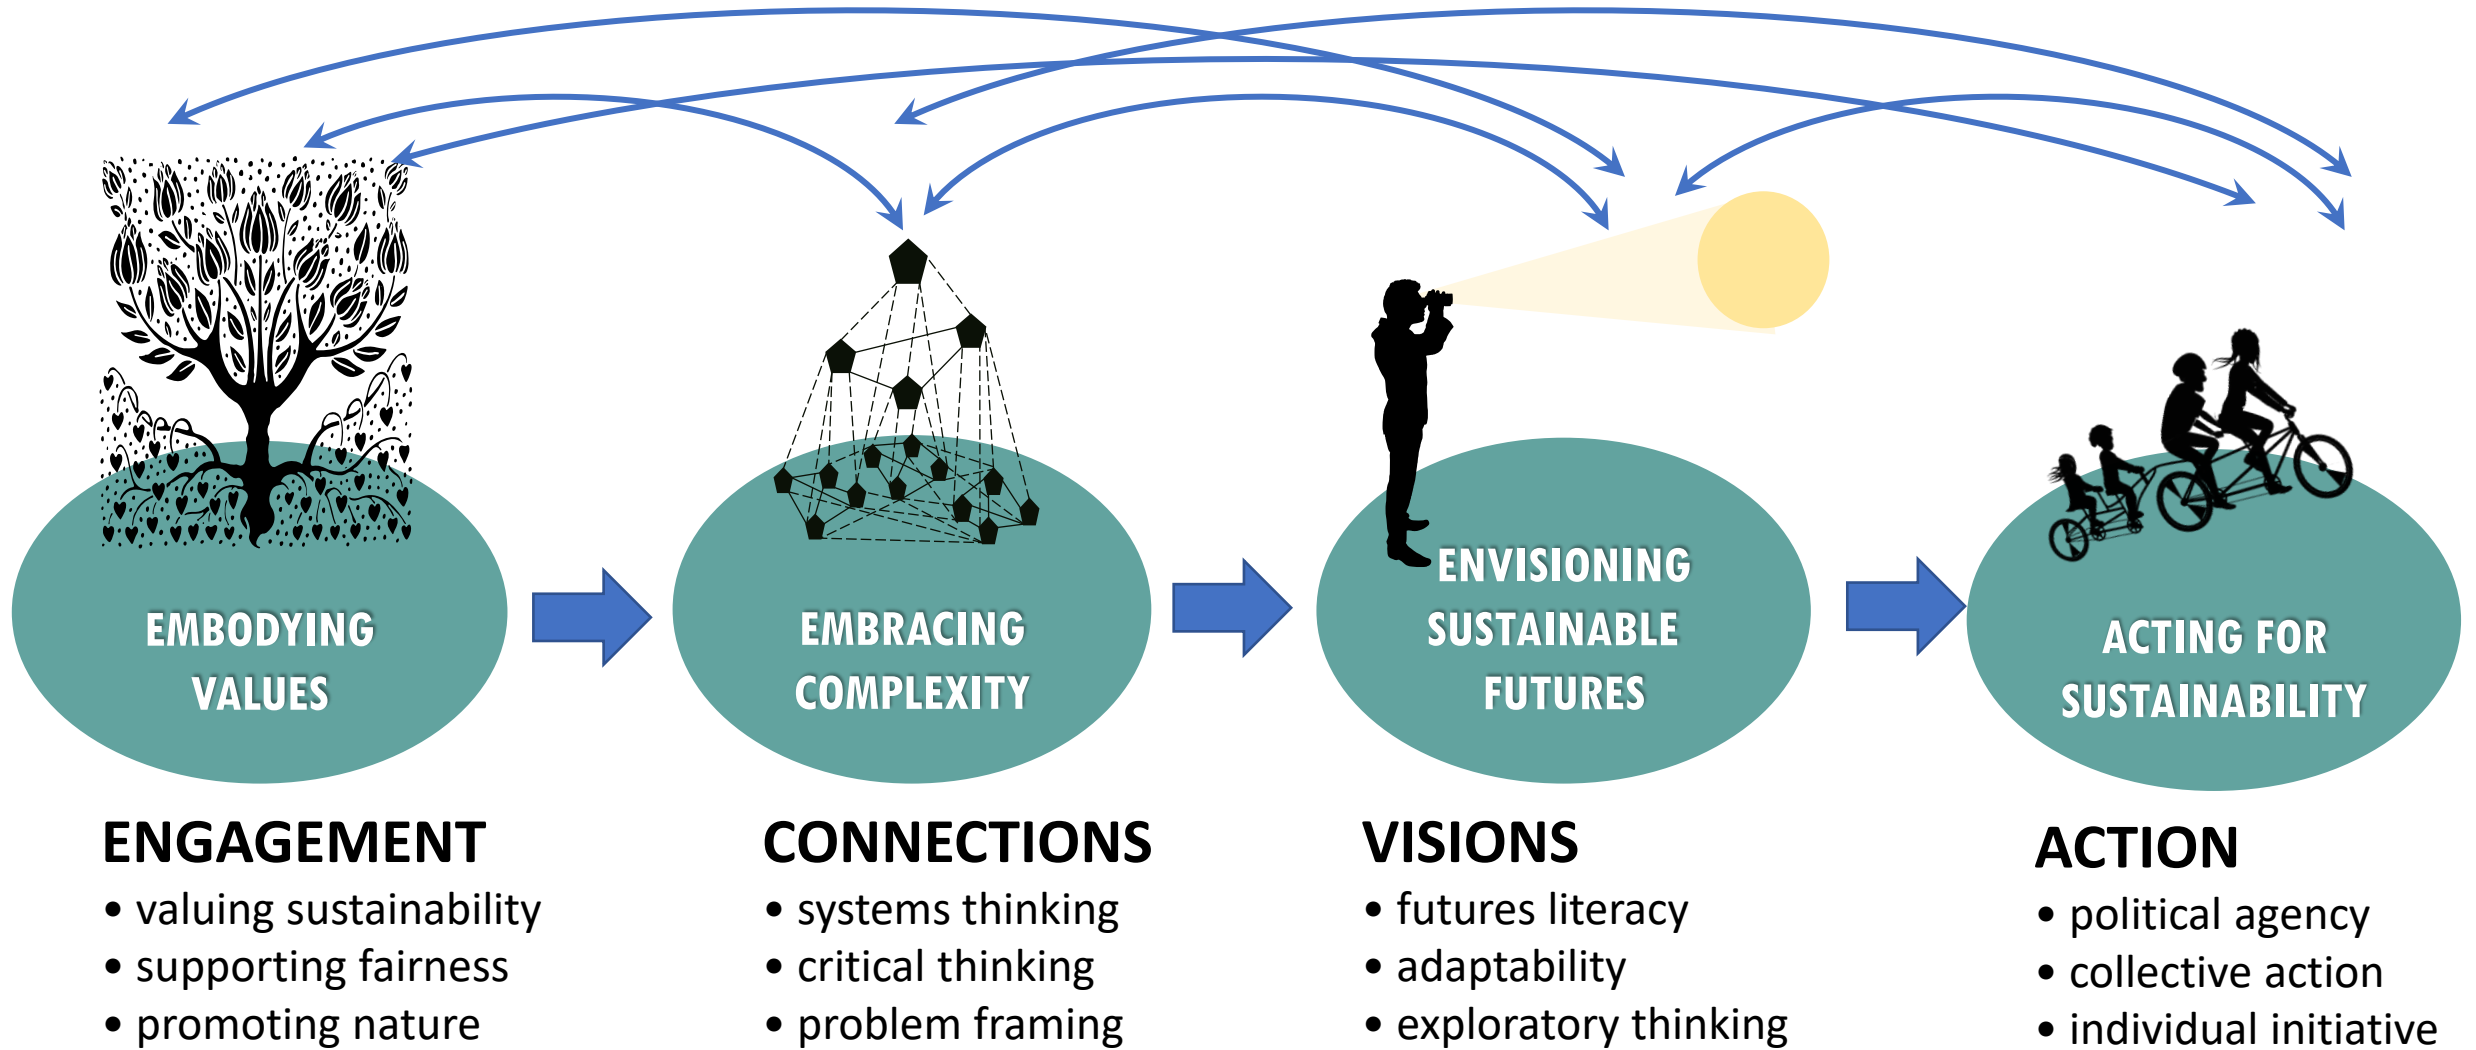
EMBODYING VALUES

EMBRACING COMPLEXITY

ENVISIONING SUSTAINABLE FUTURES

ACTING FOR SUSTAINABILITY

ENGAGEMENT
• valuing sustainability
• supporting fairness
• promoting nature

CONNECTIONS
• systems thinking
• critical thinking
• problem framing

VISIONS
• futures literacy
• adaptability
• exploratory thinking

ACTION
• political agency
• collective action
• individual initiative